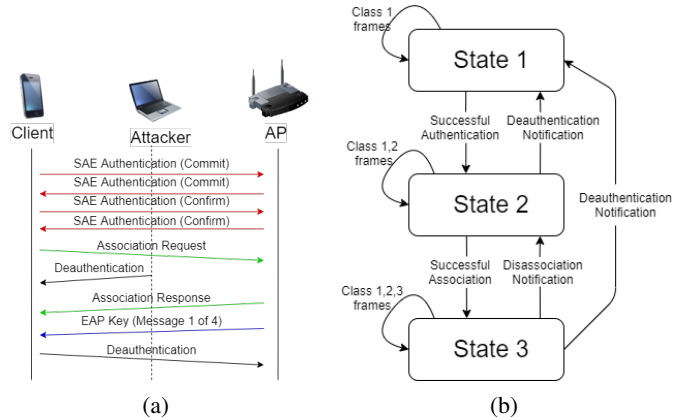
Client

Attacker

AP

SAE Authentication (Commit)

SAE Authentication (Commit)

SAE Authentication (Confirm)

SAE Authentication (Confirm)

Association Request

Deauthentication

Association Response

EAP Key (Message 1 of 4)

Deauthentication

(a)

Class 1 frames

State 1

Successful Authentication

Deauthentication Notification

Class 1,2 frames

State 2

Deauthentication Notification

Successful Association

Disassociation Notification

Class 1,2,3 frames

State 3

(b)